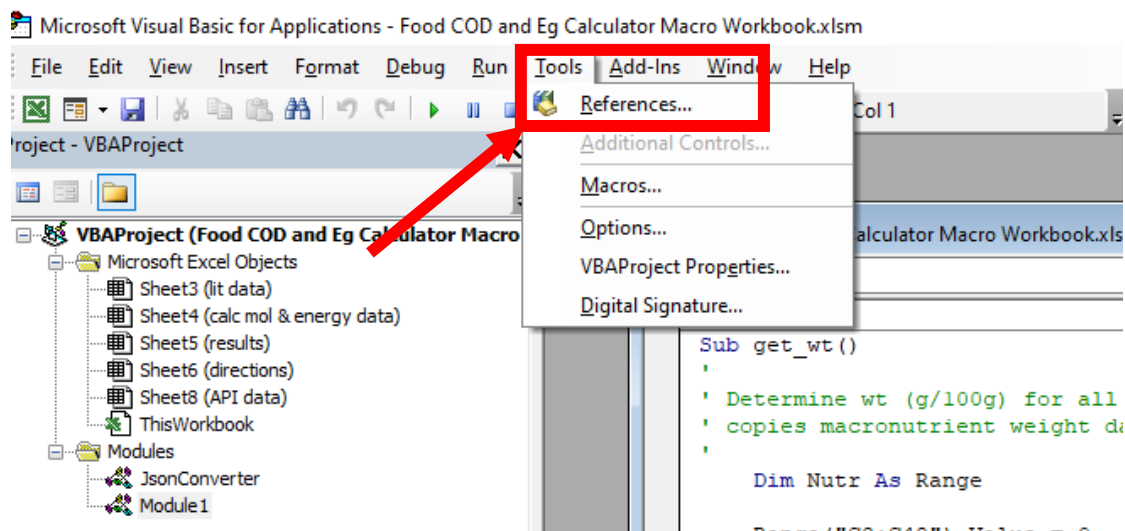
Microsoft Visual Basic for Applications - Food COD and Eg Calculator Macro Workbook.xlsm

File Edit View Insert Format Debug Run Tools Add-Ins Window Help

References...
Additional Controls...
Macros...
Options...
VBAProject Properties...
Digital Signature...

Col 1

roject - VBAProject

VBAProject (Food COD and Eg Calculator Macro
Microsoft Excel Objects
Sheet3 (lit data)
Sheet4 (calc mol & energy data)
Sheet5 (results)
Sheet6 (directions)
Sheet8 (API data)
ThisWorkbook
Modules
JsonConverter
Module1

alculator Macro Workbook.xls

Sub get_wt()
'
' Determine wt (g/100g) for all
' copies macronutrient weight da
'
Dim Nutr As Range